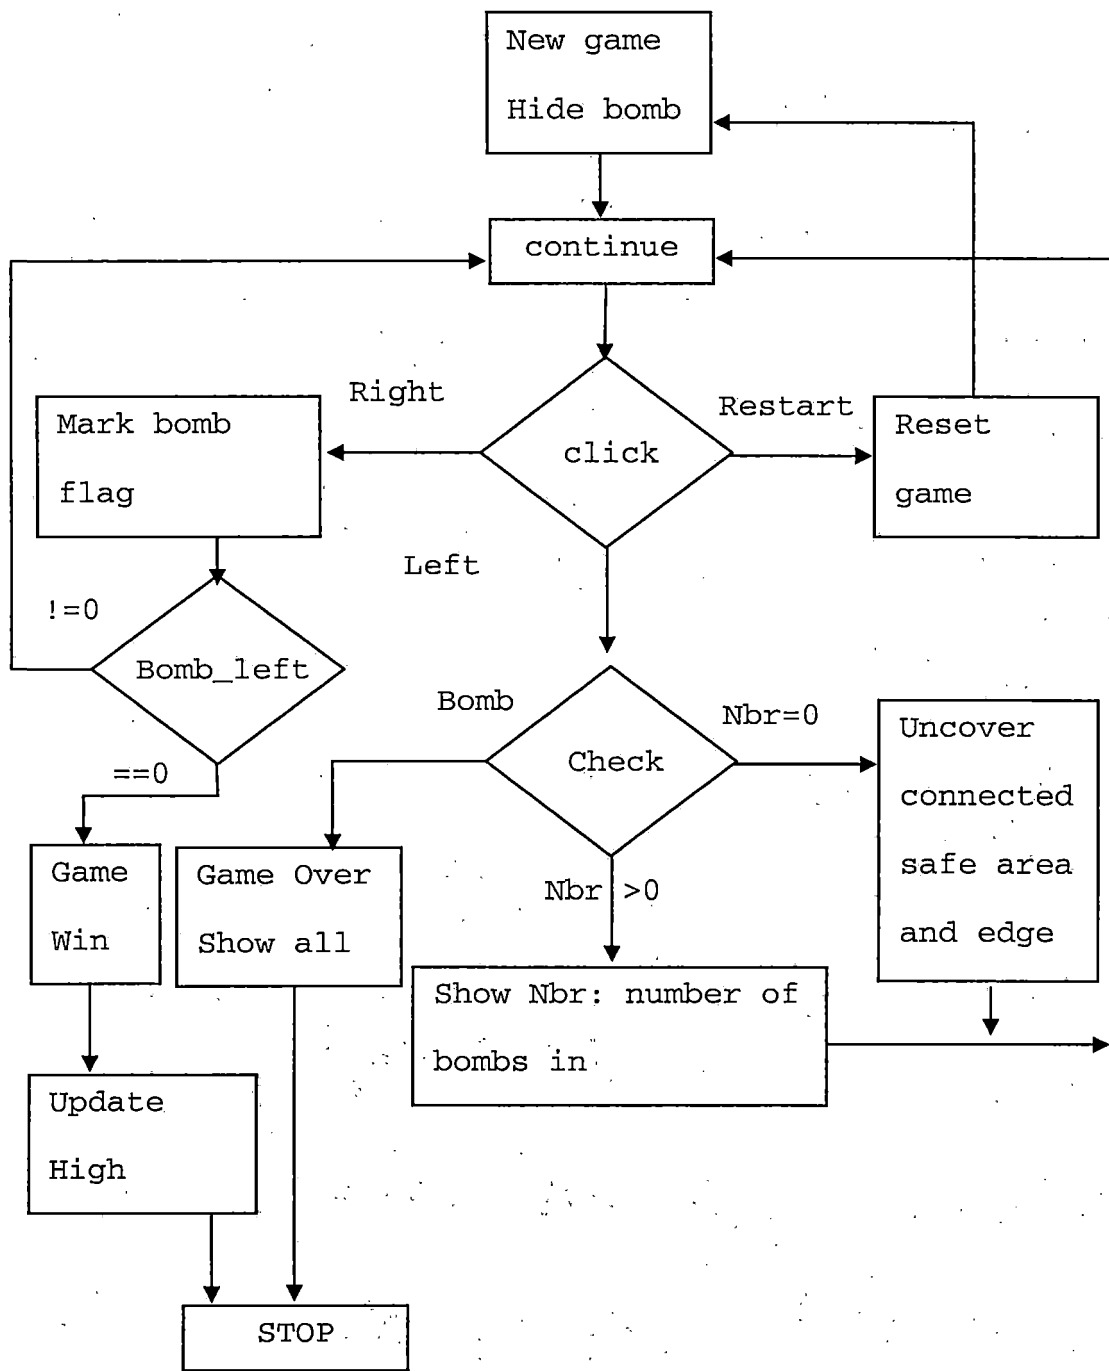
New game
Hide bomb

continue

Right

Mark bomb
flag

click

Restart

Reset
game

Left

!=0

Bomb_left

==0

Bomb

Check

Nbr=0

Uncover
connected
safe area
and edge

Game
Win

Game Over
Show all

Nbr >0

Show Nbr: number of
bombs in

Update
High

STOP